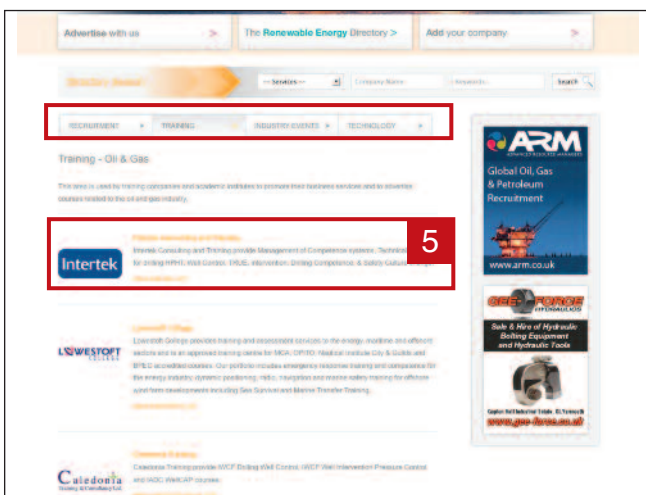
Advertise with us >

The Renewable Energy Directory >

Add your company >

Directory Search

---Services---

Company Name

Keywords

Search

RECRUITMENT ▸ TRAINING ▸ INDUSTRY EVENTS ▸ TECHNOLOGY ▸

Training - Oil & Gas

This area is used by training companies and academic institutes to promote their business services and to advertise courses related to the oil and gas industry.

5

Intertek

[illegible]

Intertek Consulting and Training provide Management of Competence systems, Technical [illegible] for drilling HPHT, Well Control, TRUE, Intervention, Drilling Competence, & Safety Culture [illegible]

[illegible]

LOWESTOFT COLLEGE

Lowestoft College

Lowestoft College provides training and assessment services to the energy, maritime and offshore sectors and is an approved training centre for MCA, OPITO, Nautical Institute City & Guilds and BTEC accredited courses. Our portfolio includes emergency response training and competence for the energy industry, dynamic positioning, radio, navigation and marine safety training for offshore wind farm developments including Sea Survival and Marine Transfer Training.

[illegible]

Caledonia

Caledonia Training

Caledonia Training provide IWCF Drilling Well Control, IWCF Well Intervention Pressure Control and IADC WellCAP courses.

ARM

ADVANCED RESOURCE MANAGERS

Global Oil, Gas & Petroleum Recruitment

www.arm.co.uk

GEO FORCE HYDRAULICS

Sale & Hire of Hydraulic Bolting Equipment and Hydraulic Tools

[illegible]

www.geo-force.co.uk